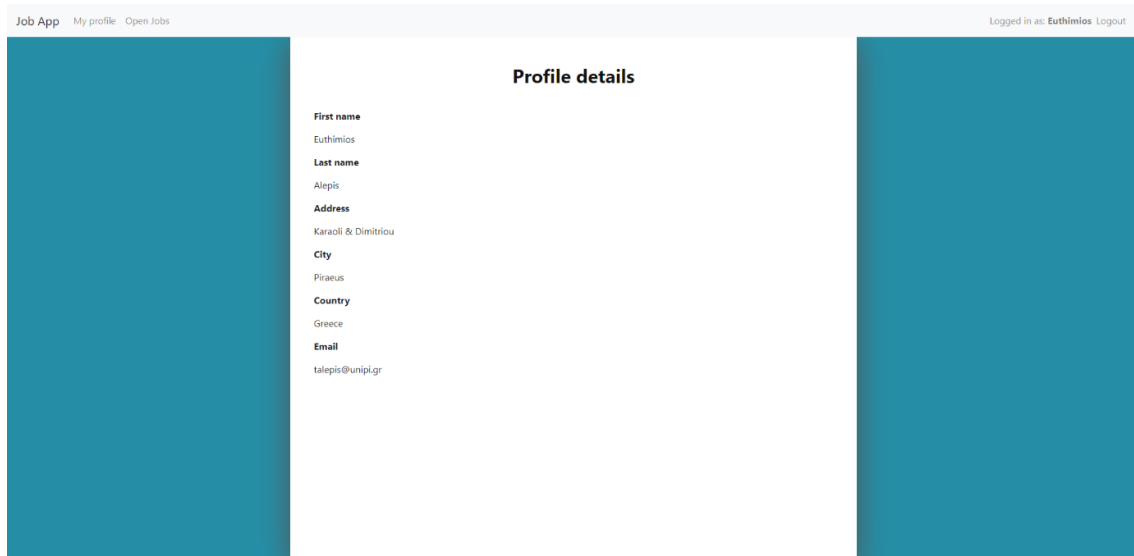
Job App My profile Open Jobs

Logged in as: Euthimios Logout

Profile details

First name

Euthimios

Last name

Alepis

Address

Karaoli & Dimitriou

City

Piraeus

Country

Greece

Email

talepis@unipi.gr